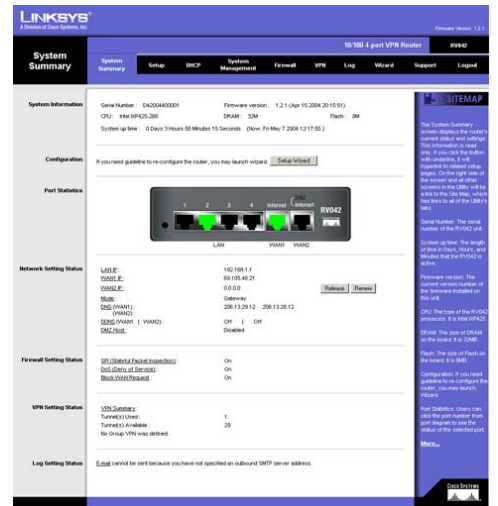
LINKSYS®
A Division of Cisco Systems, Inc.

Firmware Version: 1.2.1

System Summary

10/100 4-port VPN Router

RV042

System Summary | Setup | DHCP | System Management | Firewall | VPN | Log | Wizard | Support | Logout

System Information

Serial Number : D42004400001
Firmware version : 1.2.1 (Apr 15 2004 20:15:51)
CPU : Intel IXP425-266
DRAM : 32M
Flash : 8M
System up time : 0 Days 3 Hours 58 Minutes 15 Seconds (Now: Fri May 7 2004 12:17:55 )

Configuration

If you need guideline to re-configure the router, you may launch wizard. Setup Wizard

Port Statistics

1 2 3 4 Internet DMZ/Internet RV042
LAN WAN1 WAN2

Network Setting Status

LAN IP : 192.168.1.1
WAN1 IP : 69.105.48.21
WAN2 IP : 0.0.0.0 Release Renew
Mode : Gateway
DNS (WAN1) : (WAN2) : 206.13.29.12 206.13.28.12
DDNS (WAN1 | WAN2) : Off | Off
DMZ Host : Disabled

Firewall Setting Status

SPI (Stateful Packet Inspection) : On
DoS (Deny of Service) : On
Block WAN Request : On

VPN Setting Status

VPN Summary :
Tunnel(s) Used : 1
Tunnel(s) Available : 29
No Group VPN was defined.

Log Setting Status

E-mail cannot be sent because you have not specified an outbound SMTP server address.

SITEMAP

The System Summary screen displays the router's current status and settings. This information is read only. If you click the button with underline, it will hyperlink to related setup pages. On the right side of the screen and all other screens in the Utility will be a link to the Site Map, which has links to all of the Utility's tabs.

Serial Number: The serial number of the RV042 unit.

System up time: The length of time in Days, Hours, and Minutes that the RV042 is active.

Firmware version: The current version number of the firmware installed on this unit.

CPU: The type of the RV042 processor. It is Intel IXP425.

DRAM: The size of DRAM on the board. It is 32MB.

Flash: The size of Flash on the board. It is 8MB.

Configuration: If you need guideline to re-configure the router, you may launch Wizard.

Port Statistics: Users can click the port number from port diagram to see the status of the selected port.

More...

CISCO SYSTEMS